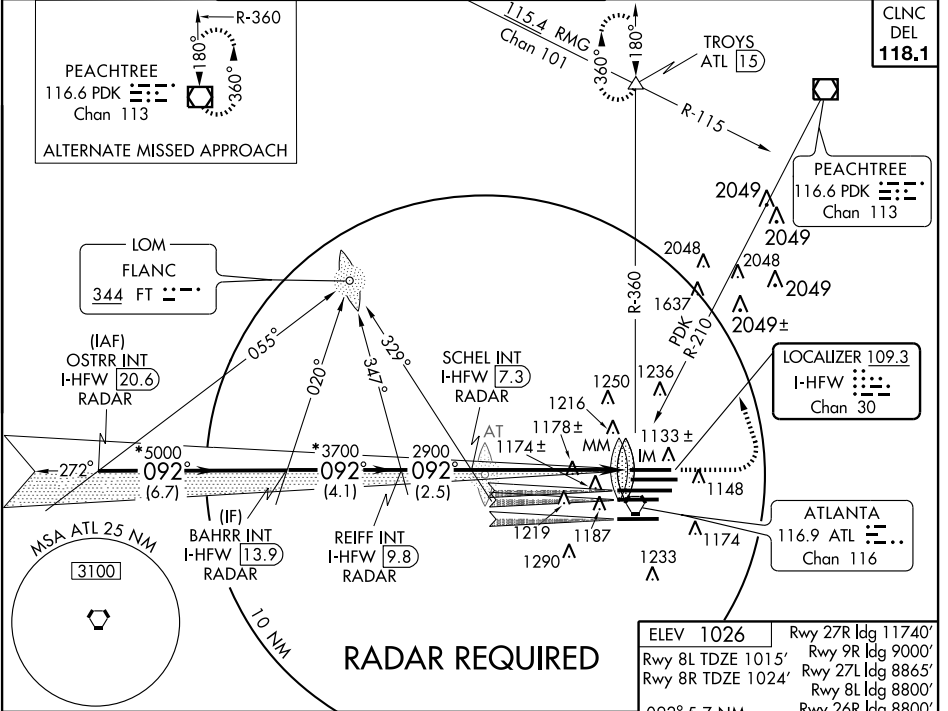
R-360

180°

360°

PEACHTREE
116.6 PDK
Chan 113

ALTERNATE MISSED APPROACH

115.4 RMG
Chan 101

360°

180°

TROYS
ATL 15

CLNC
DEL
118.1

R-115

PEACHTREE
116.6 PDK
Chan 113

2049

2049

2048

2048

2049

2049±

1637

PDK
R-210

R-360

LOM
FLANC
344 FT

055°

020°

347°

329°

(IAF)
OSTRR INT
I-HFW 20.6
RADAR

SCHEL INT
I-HFW 7.3
RADAR

1250

1236

LOCALIZER 109.3
I-HFW
Chan 30

1216

1178±

1174±

AT

MM

IM

1133±

*5000

272°

092°

(6.7)

*3700

092°

(4.1)

2900

092°

(2.5)

1148

(IF)
BAHRR INT
I-HFW 13.9
RADAR

REIFF INT
I-HFW 9.8
RADAR

1219

1187

1290

1233

1174

ATLANTA
116.9 ATL
Chan 116

MSA ATL 25 NM

3100

10 NM

RADAR REQUIRED

ELEV 1026

Rwy 8L TDZE 1015'
Rwy 8R TDZE 1024'

Rwy 27R ldg 11740'
Rwy 9R ldg 9000'
Rwy 27L ldg 8865'
Rwy 8L ldg 8800'
Rwy 26R ldg 8800'

092° 5.7 NM